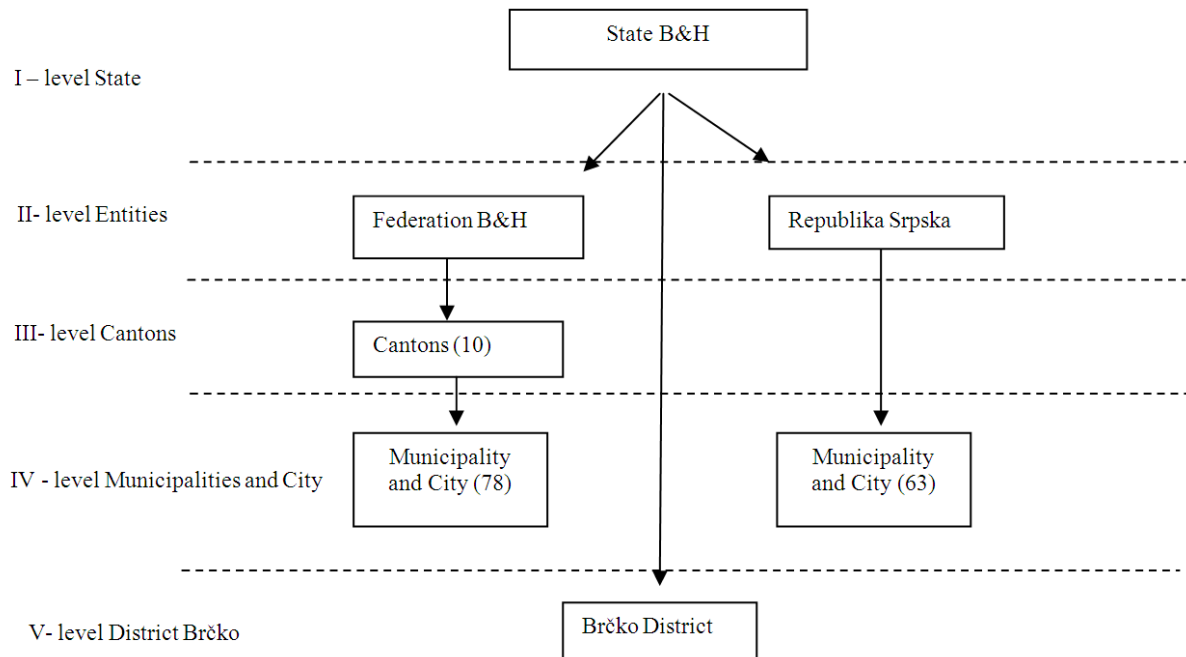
State B&H

I – level State

II- level Entities

Federation B&H

Republika Srpska

III- level Cantons

Cantons (10)

IV - level Municipalities and City

Municipality and City (78)

Municipality and City (63)

V- level District Brčko

Brčko District